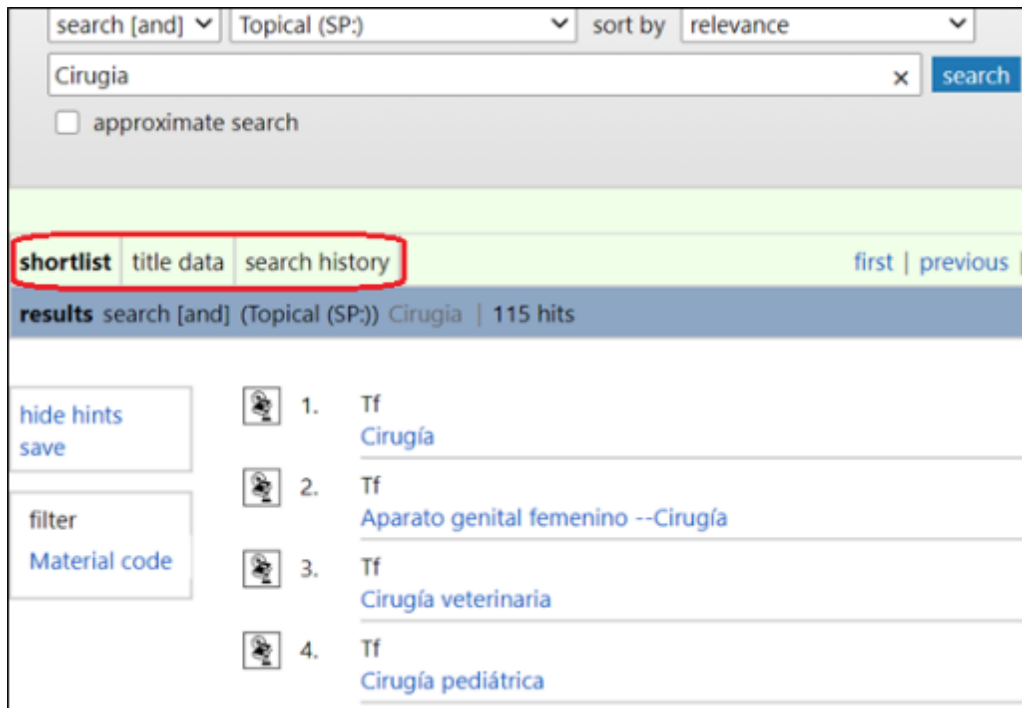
search [and] Topical (SP:) sort by relevance

Cirugia × search

approximate search

shortlist title data search history first | previous |

results search [and] (Topical (SP:)) Cirugia | 115 hits

hide hints
save

filter
Material code

1. Tf
Cirugía

2. Tf
Aparato genital femenino --Cirugía

3. Tf
Cirugía veterinaria

4. Tf
Cirugía pediátrica